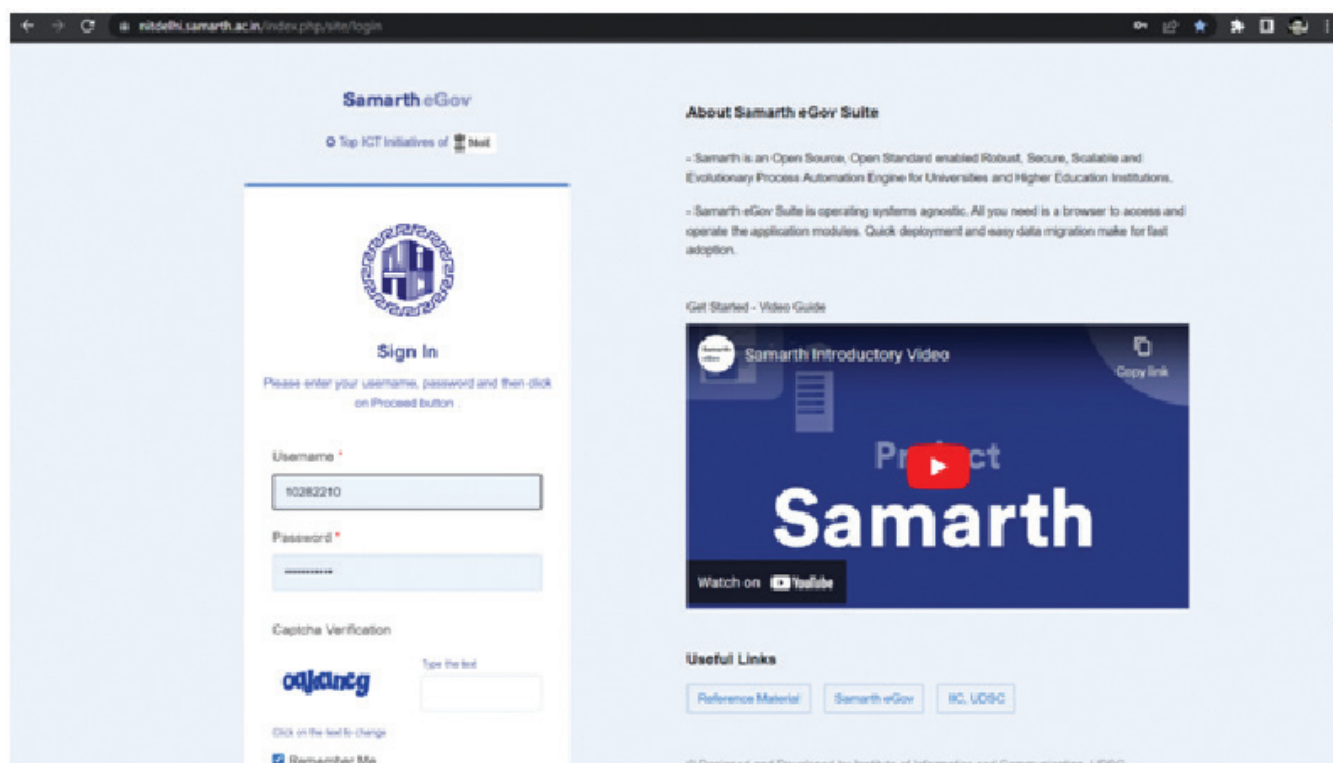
nitdelhi.samarth.ac.in/index.php/site/login

Samarth eGov

Top ICT Initiatives of MeitY

Sign In

Please enter your username, password and then click on Proceed button .

Username *

10282210

Password *

••••••••••

Captcha Verification

o4jkincg

Type the text

Click on the text to change

Remember Me

About Samarth eGov Suite

- Samarth is an Open Source, Open Standard enabled Robust, Secure, Scalable and Evolutionary Process Automation Engine for Universities and Higher Education Institutions.

- Samarth eGov Suite is operating systems agnostic. All you need is a browser to access and operate the application modules. Quick deployment and easy data migration make for fast adoption.

Get Started - Video Guide

Samarth Introductory Video

Copy link

Project Samarth

Watch on YouTube

Useful Links

Reference Material

Samarth eGov

IIC, UDSC

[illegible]